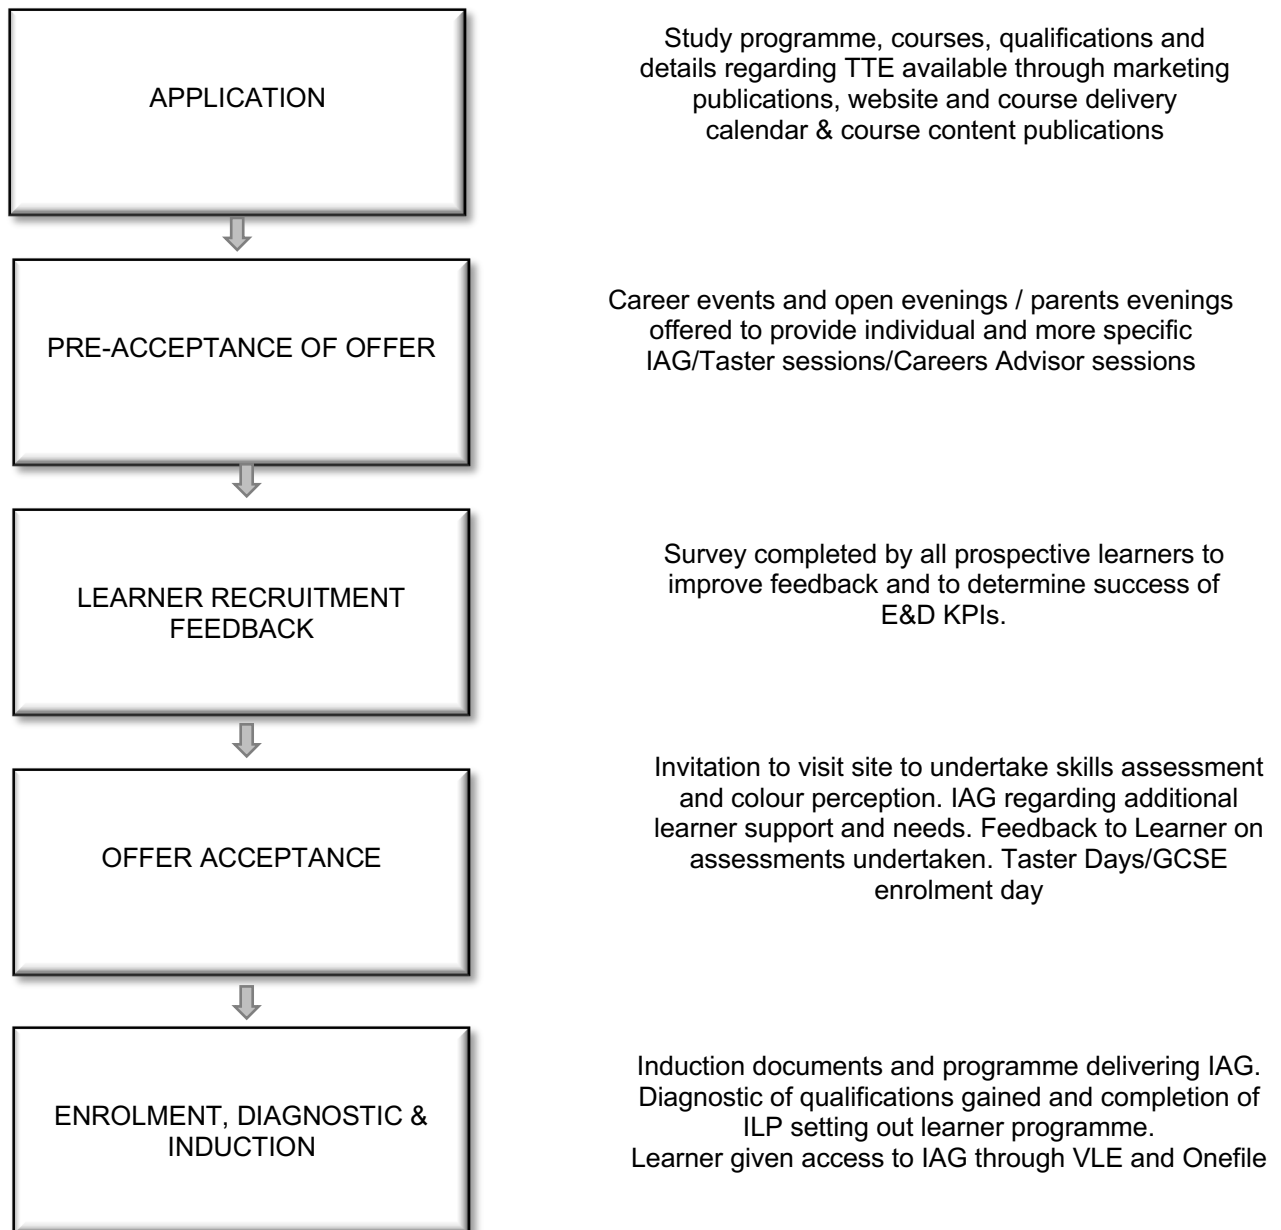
APPLICATION

Study programme, courses, qualifications and details regarding TTE available through marketing publications, website and course delivery calendar & course content publications

PRE-ACCEPTANCE OF OFFER

Career events and open evenings / parents evenings offered to provide individual and more specific IAG/Taster sessions/Careers Advisor sessions

LEARNER RECRUITMENT FEEDBACK

Survey completed by all prospective learners to improve feedback and to determine success of E&D KPIs.

OFFER ACCEPTANCE

Invitation to visit site to undertake skills assessment and colour perception. IAG regarding additional learner support and needs. Feedback to Learner on assessments undertaken. Taster Days/GCSE enrolment day

ENROLMENT, DIAGNOSTIC & INDUCTION

Induction documents and programme delivering IAG. Diagnostic of qualifications gained and completion of ILP setting out learner programme. Learner given access to IAG through VLE and Onefile